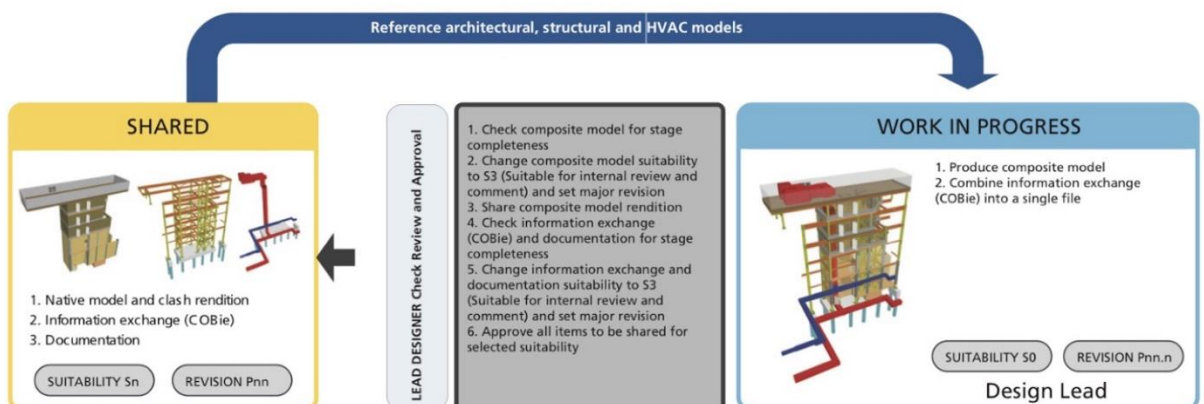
Reference architectural, structural and HVAC models

SHARED

1. Native model and clash rendition
2. Information exchange (COBie)
3. Documentation

SUITABILITY Sn

REVISION Pnn

LEAD DESIGNER Check Review and Approval

1. Check composite model for stage completeness
2. Change composite model suitability to S3 (Suitable for internal review and comment) and set major revision
3. Share composite model rendition
4. Check information exchange (COBie) and documentation for stage completeness
5. Change information exchange and documentation suitability to S3 (Suitable for internal review and comment) and set major revision
6. Approve all items to be shared for selected suitability

WORK IN PROGRESS

1. Produce composite model
2. Combine information exchange (COBie) into a single file

SUITABILITY S0

REVISION Pnn.n

Design Lead